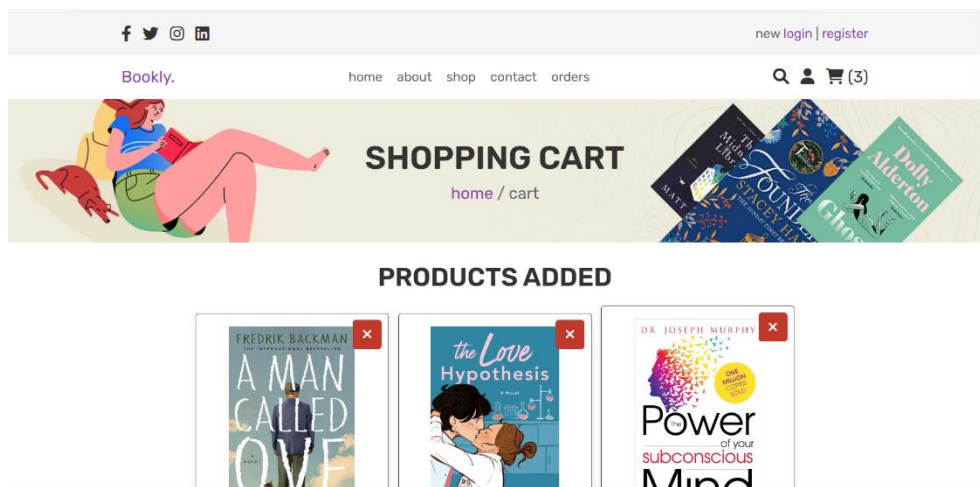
new login | register

Bookly.

home about shop contact orders

(3)

SHOPPING CART

home / cart

PRODUCTS ADDED

FREDRIK BACKMAN

A MAN CALLED OVE

the Love Hypothesis

DR JOSEPH MURPHY

ONE MILLION COPIES SOLD

The Power of your subconscious Mind